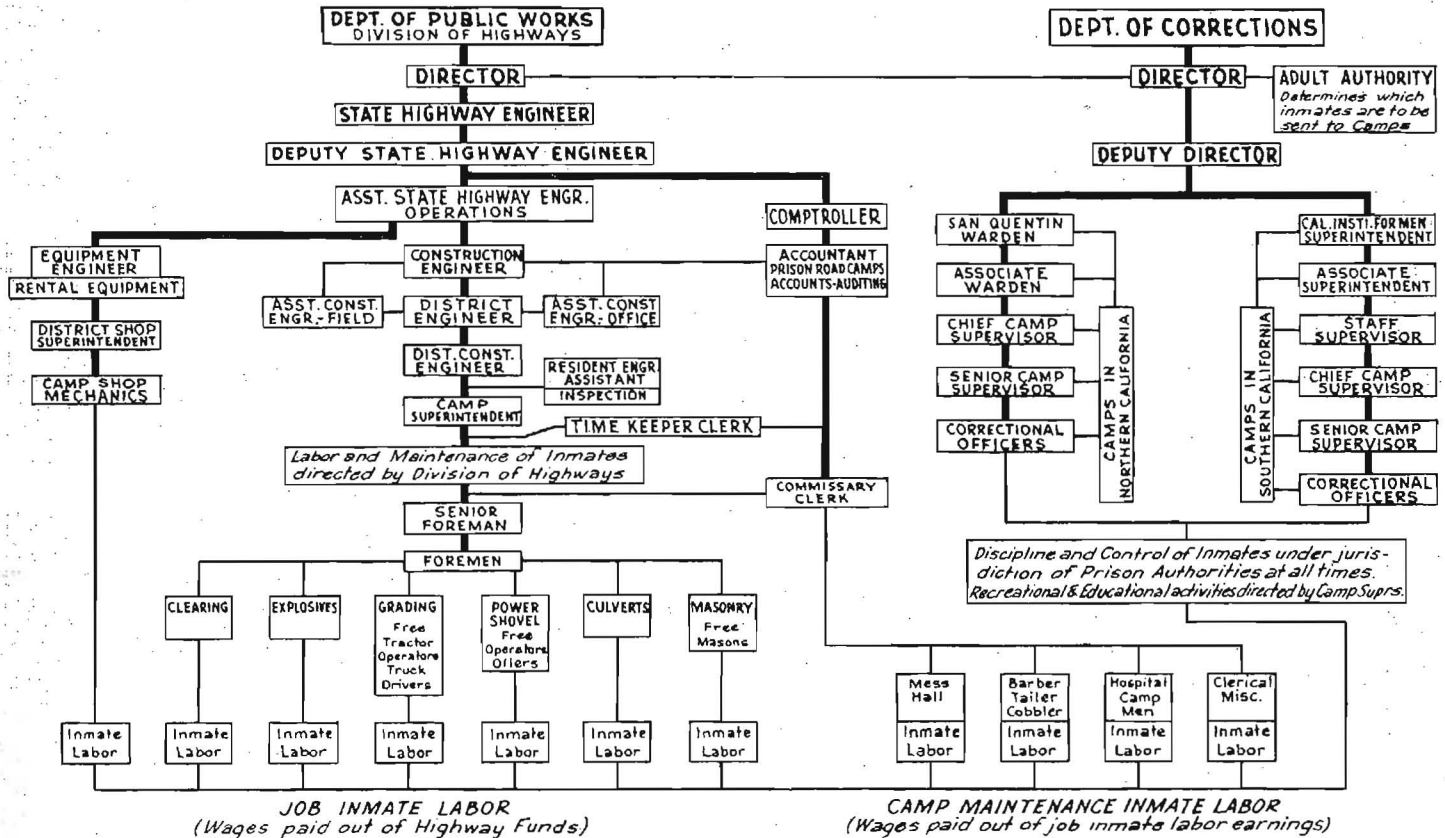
DEPT. OF PUBLIC WORKS
DIVISION OF HIGHWAYS

DIRECTOR

STATE HIGHWAY ENGINEER

DEPUTY STATE HIGHWAY ENGINEER

ASST. STATE HIGHWAY ENGR. OPERATIONS

COMPTROLLER

EQUIPMENT ENGINEER

RENTAL EQUIPMENT

DISTRICT SHOP SUPERINTENDENT

CAMP SHOP MECHANICS

CONSTRUCTION ENGINEER

ACCOUNTANT PRISON ROAD CAMPS ACCOUNTS-AUDITING

ASST. CONST. ENGR.-FIELD

DISTRICT ENGINEER

ASST. CONST ENGR.-OFFICE

DIST. CONST. ENGINEER

RESIDENT ENGR. ASSISTANT

INSPECTION

CAMP SUPERINTENDENT

TIME KEEPER CLERK

Labor and Maintenance of Inmates directed by Division of Highways

COMMISSARY CLERK

SENIOR FOREMAN

FOREMEN

CLEARING

EXPLOSIVES

GRADING Free Tractor Operators Truck Drivers

POWER SHOVEL Free Operators Oilers

CULVERTS

MASONRY Free Masons

Inmate Labor

Inmate Labor

Inmate Labor

Inmate Labor

Inmate Labor

Inmate Labor

Inmate Labor

JOB INMATE LABOR
(Wages paid out of Highway Funds)

DEPT. OF CORRECTIONS

DIRECTOR

ADULT AUTHORITY
Determines which inmates are to be sent to Camps

DEPUTY DIRECTOR

SAN QUENTIN WARDEN

ASSOCIATE WARDEN

CHIEF CAMP SUPERVISOR

SENIOR CAMP SUPERVISOR

CORRECTIONAL OFFICERS

CAMPS IN NORTHERN CALIFORNIA

CAL. INSTI. FOR MEN SUPERINTENDENT

ASSOCIATE SUPERINTENDENT

STAFF SUPERVISOR

CHIEF CAMP SUPERVISOR

SENIOR CAMP SUPERVISOR

CORRECTIONAL OFFICERS

CAMPS IN SOUTHERN CALIFORNIA

Discipline and Control of Inmates under jurisdiction of Prison Authorities at all times.
Recreational & Educational activities directed by Camp Suprs.

Mess Hall

Barber Tailor Cobbler

Hospital Camp Men

Clerical Misc.

Inmate Labor

Inmate Labor

Inmate Labor

Inmate Labor

CAMP MAINTENANCE INMATE LABOR
(Wages paid out of job inmate labor earnings)